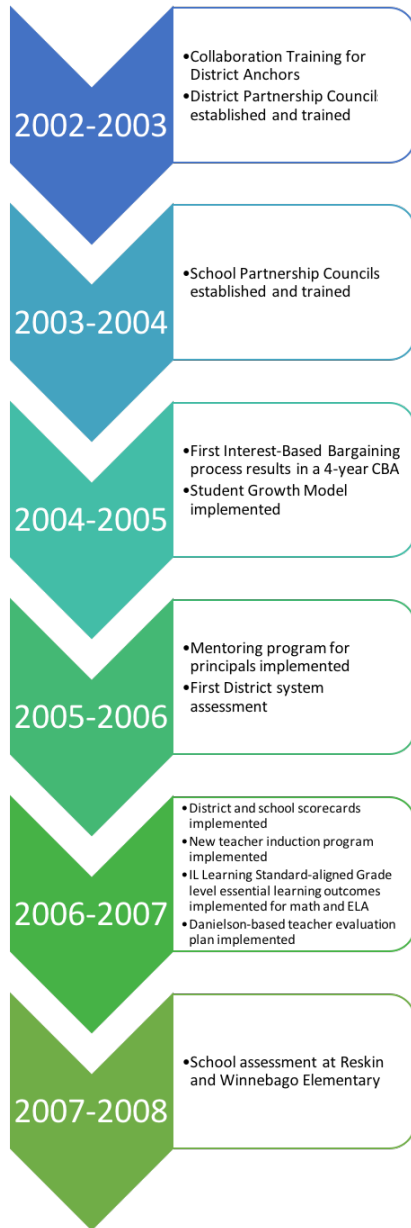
2002-2003

•Collaboration Training for District Anchors
•District Partnership Council established and trained

2003-2004

•School Partnership Councils established and trained

2004-2005

•First Interest-Based Bargaining process results in a 4-year CBA
•Student Growth Model implemented

2005-2006

•Mentoring program for principals implemented
•First District system assessment

2006-2007

•District and school scorecards implemented
•New teacher induction program implemented
•IL Learning Standard-aligned Grade level essential learning outcomes implemented for math and ELA
•Danielson-based teacher evaluation plan implemented

2007-2008

•School assessment at Reskin and Winnebago Elementary